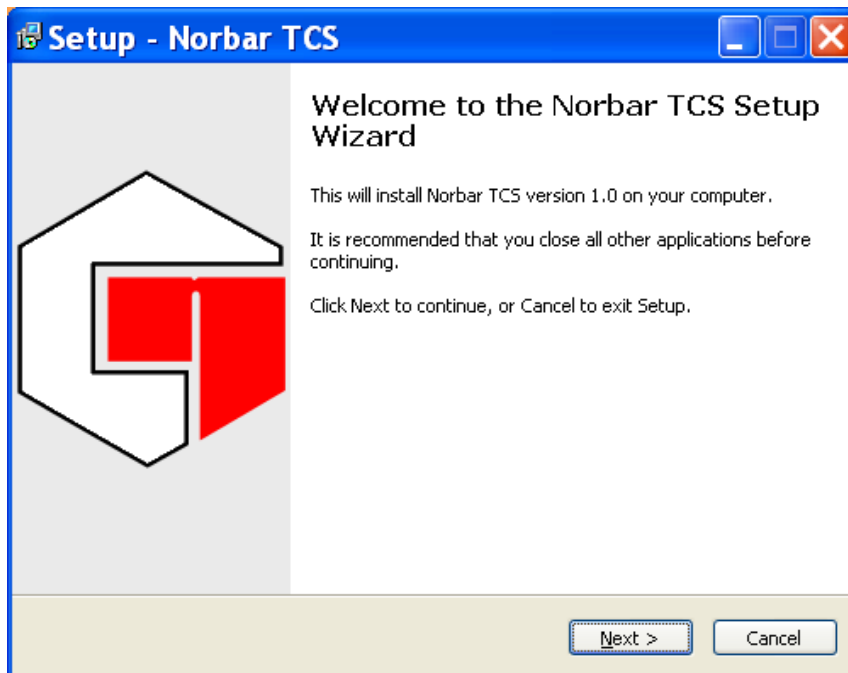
Setup - Norbar TCS

Welcome to the Norbar TCS Setup Wizard

This will install Norbar TCS version 1.0 on your computer.

It is recommended that you close all other applications before continuing.

Click Next to continue, or Cancel to exit Setup.

Next >

Cancel